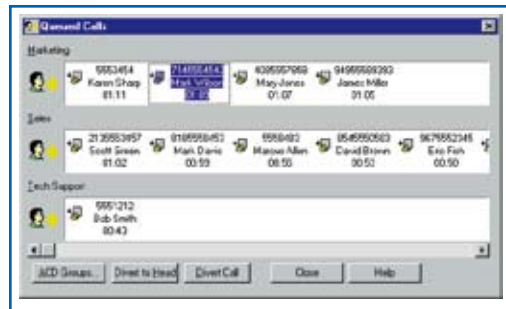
Queued Calls

Marketing

5553454
Karen Sharp
01:11

7145554543
Mark Wilson
01:09

4085557059
Mary Jones
01:07

9495559393
James Miller
01:05

Sales

2135553457
Scott Green
01:02

8185558453
Mark Davis
00:59

5558483
Marion Allen
00:55

8585550503
David Brown
00:53

9675552345
Eric Fish
00:50

Tech Support

5551212
Bob Smith
00:43

ACD Groups... Divert to Head Divert Call Close Help